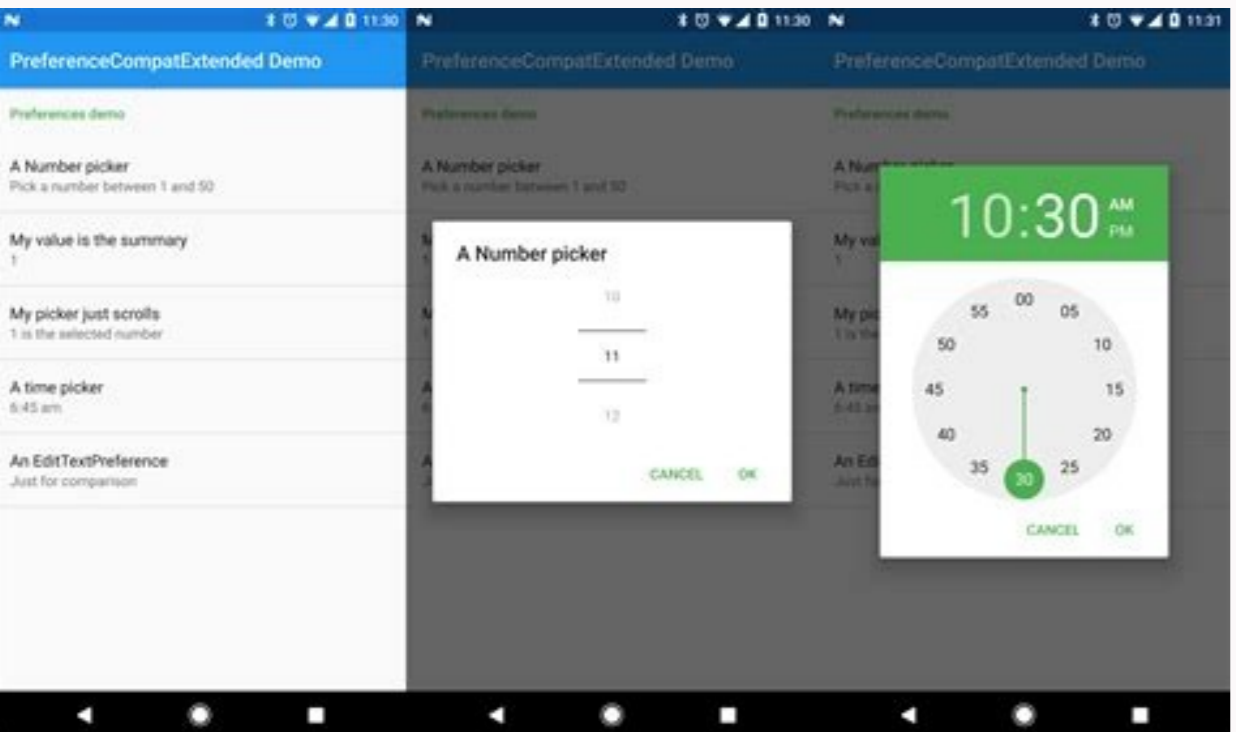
11:30

PreferenceCompatExtended Demo

Preferences demo

A Number picker
Pick a number between 1 and 50

My value is the summary
1

My picker just scrolls
1 is the selected number

A time picker
6:45 am

An EditTextPreference
Just for comparison

11:30

PreferenceCompatExtended Demo

Preferences demo

A Number picker
Pick a number between 1 and 50

A Number picker

10
11
12

CANCEL OK

11:31

PreferenceCompatExtended Demo

Preferences demo

10:30 AM PM

00
05
10
15
20
25
30
35
40
45
50
55

CANCEL OK